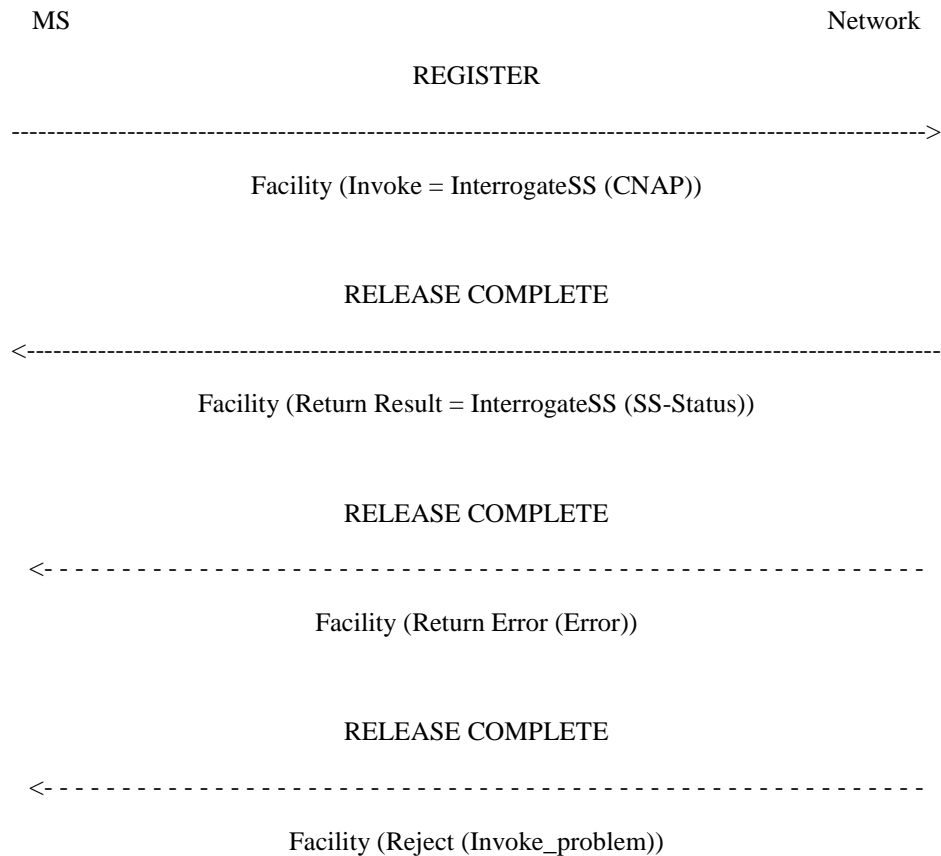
MS Network

REGISTER

------------------------------------------------------------------------------------------------------->

Facility (Invoke = InterrogateSS (CNAP))

RELEASE COMPLETE

<-------------------------------------------------------------------------------------------------------

Facility (Return Result = InterrogateSS (SS-Status))

RELEASE COMPLETE

<- - - - - - - - - - - - - - - - - - - - - - - - - - - - - - - - - - - - - - - - - - - - - - - - - - - - - - -

Facility (Return Error (Error))

RELEASE COMPLETE

<- - - - - - - - - - - - - - - - - - - - - - - - - - - - - - - - - - - - - - - - - - - - - - - - - - - - - - -

Facility (Reject (Invoke_problem))